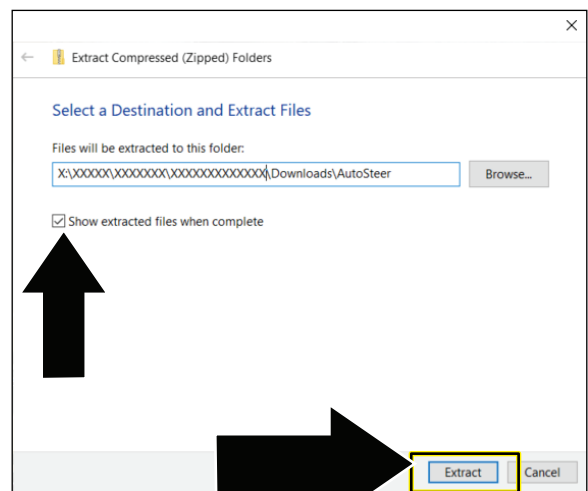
Extract Compressed (Zipped) Folders

Select a Destination and Extract Files

Files will be extracted to this folder:

X:\XXXXX\XXXXXXX\XXXXXXXXXXXXX\Downloads\AutoSteer

Browse...

Show extracted files when complete

Extract

Cancel